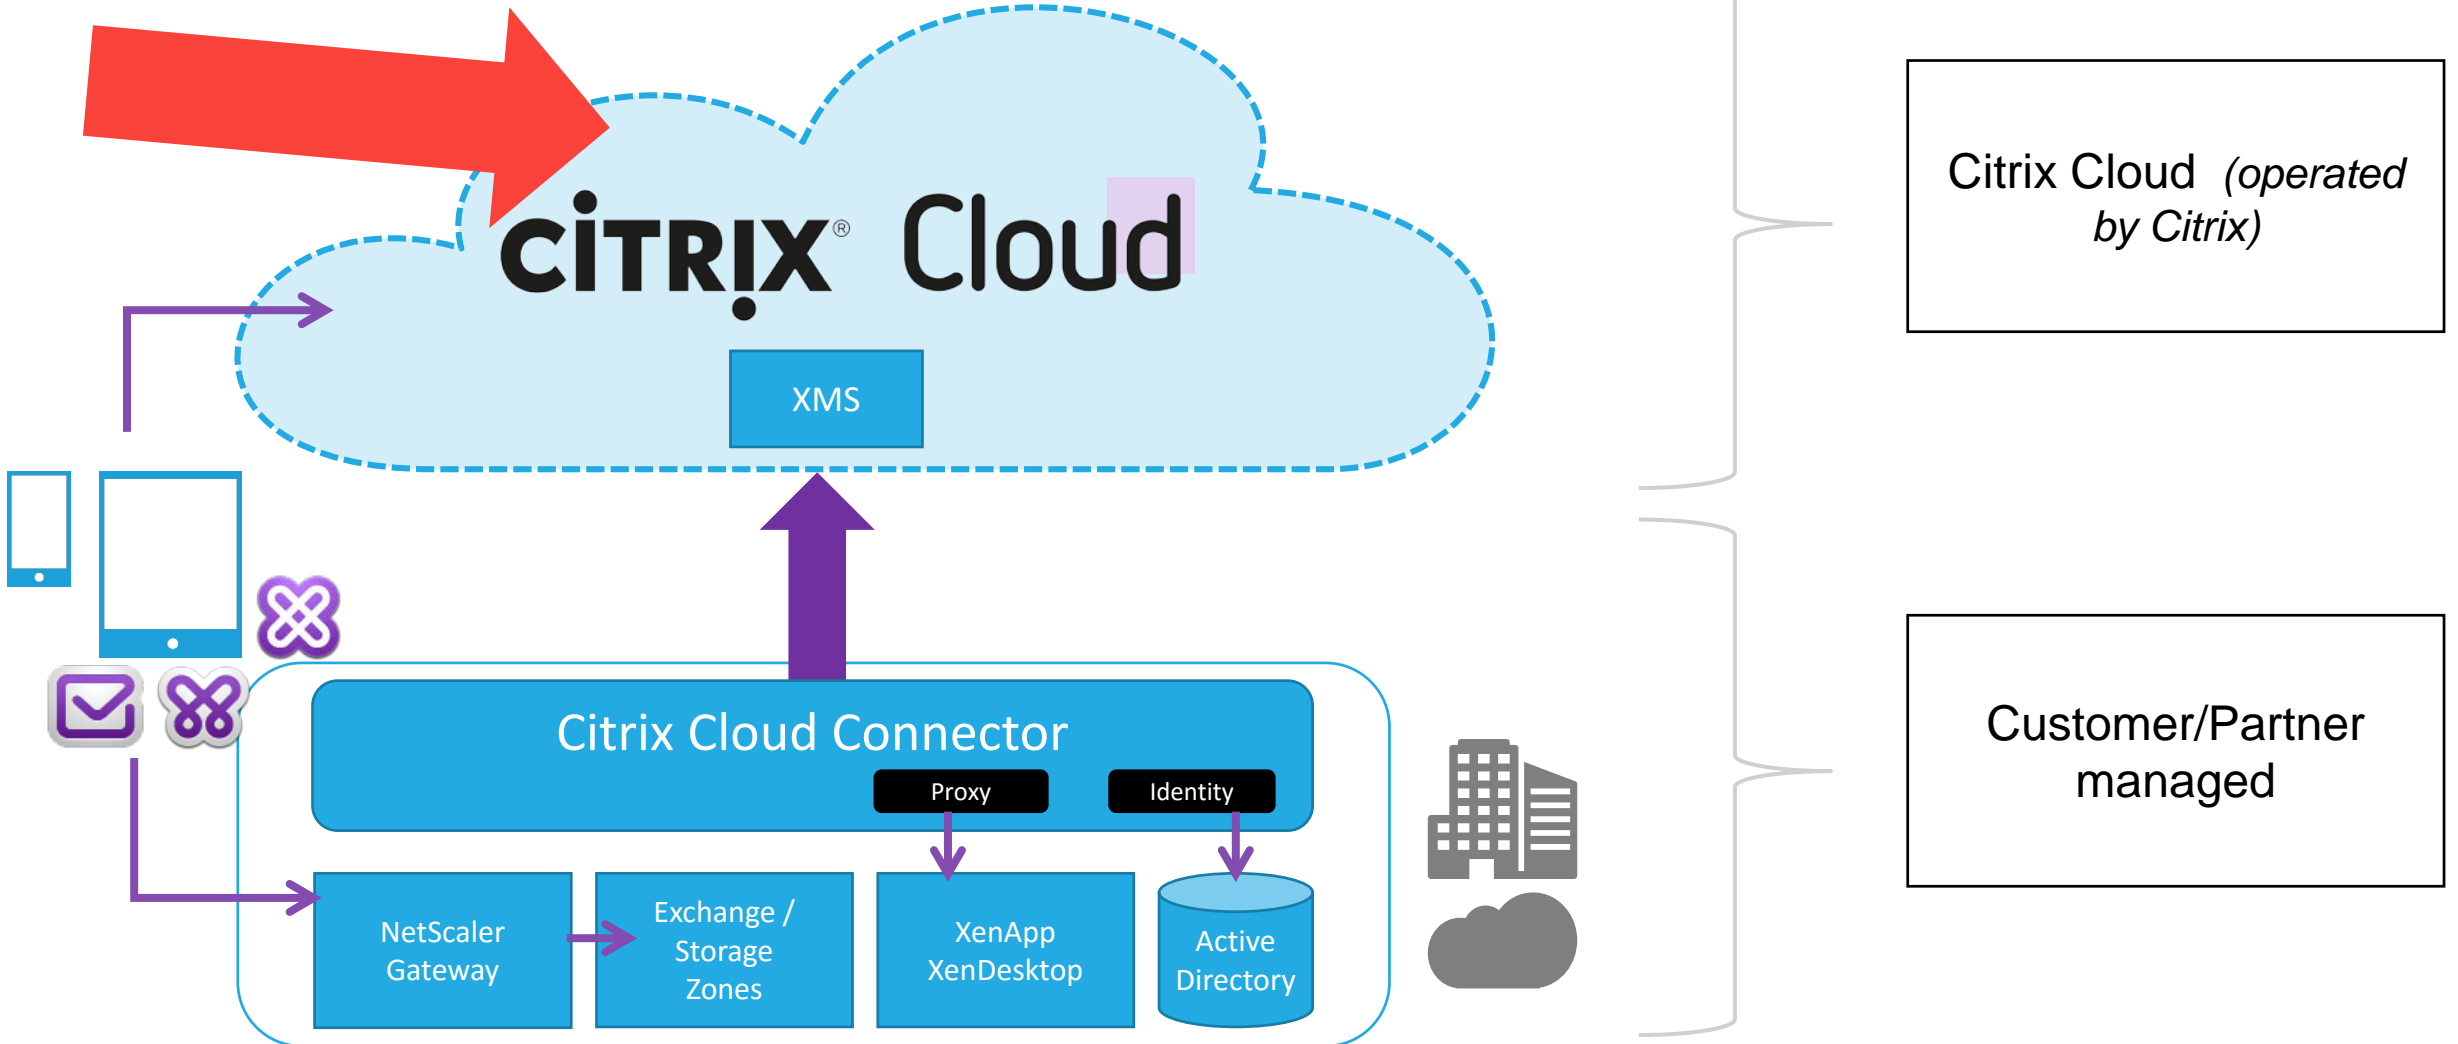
CiTRIX® Cloud

XMS

Citrix Cloud (operated by Citrix)

Citrix Cloud Connector

Proxy

Identity

NetScaler Gateway

Exchange / Storage Zones

XenApp XenDesktop

Active Directory

Customer/Partner managed